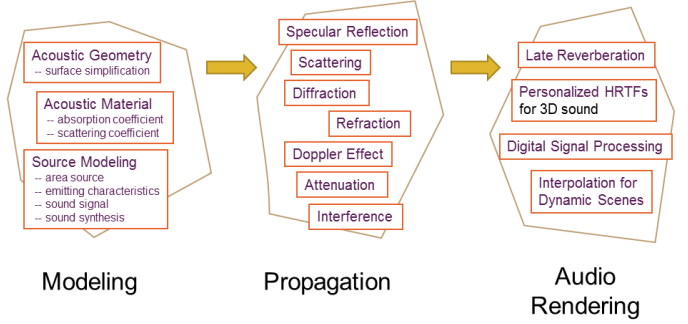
Acoustic Geometry
-- surface simplification

Acoustic Material
-- absorption coefficient
-- scattering coefficient

Source Modeling
-- area source
-- emitting characteristics
-- sound signal
-- sound synthesis

Modeling

Specular Reflection

Scattering

Diffraction

Refraction

Doppler Effect

Attenuation

Interference

Propagation

Late Reverberation

Personalized HRTFs for 3D sound

Digital Signal Processing

Interpolation for Dynamic Scenes

Audio Rendering